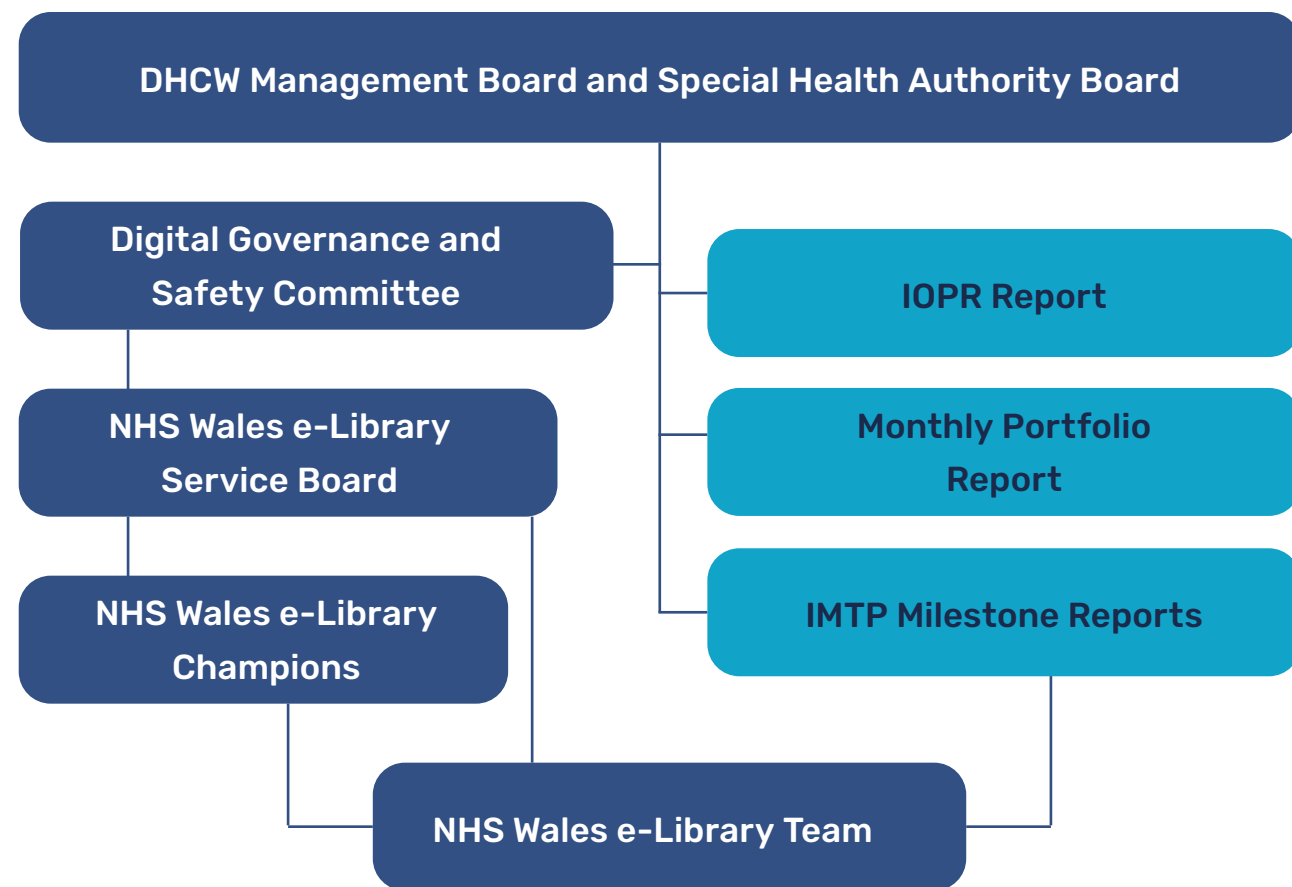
DHCW Management Board and Special Health Authority Board

Digital Governance and Safety Committee

IOPR Report

NHS Wales e-Library Service Board

Monthly Portfolio Report

NHS Wales e-Library Champions

IMTP Milestone Reports

NHS Wales e-Library Team